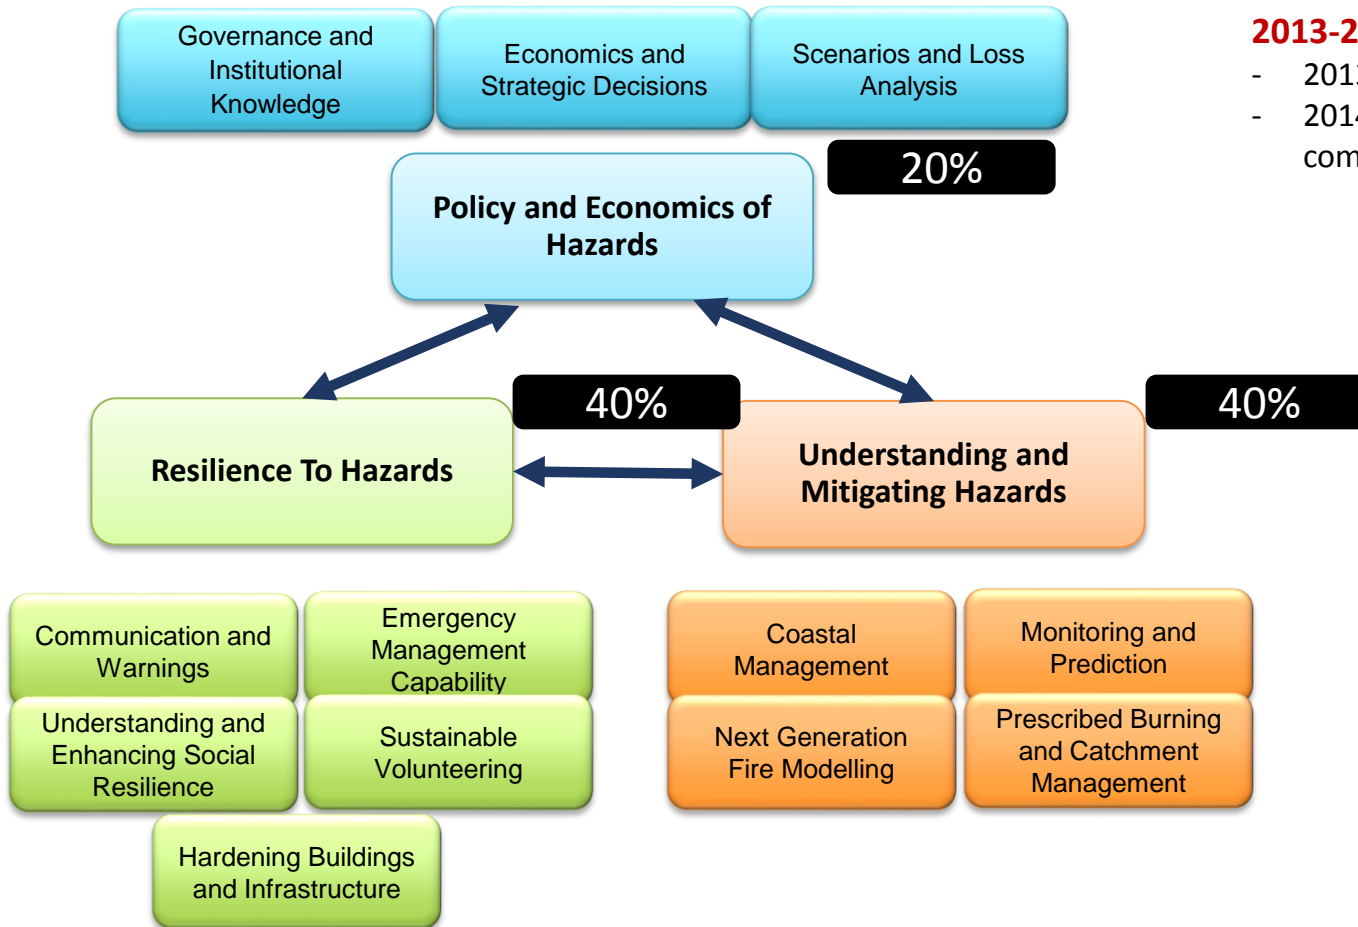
Governance and Institutional Knowledge

Economics and Strategic Decisions

Scenarios and Loss Analysis

2013-2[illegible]
- 201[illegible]
- 201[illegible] com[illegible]

20%

Policy and Economics of Hazards

40%

Resilience To Hazards

Understanding and Mitigating Hazards

40%

Communication and Warnings

Emergency Management Capability

Understanding and Enhancing Social Resilience

Sustainable Volunteering

Hardening Buildings and Infrastructure

Coastal Management

Monitoring and Prediction

Next Generation Fire Modelling

Prescribed Burning and Catchment Management